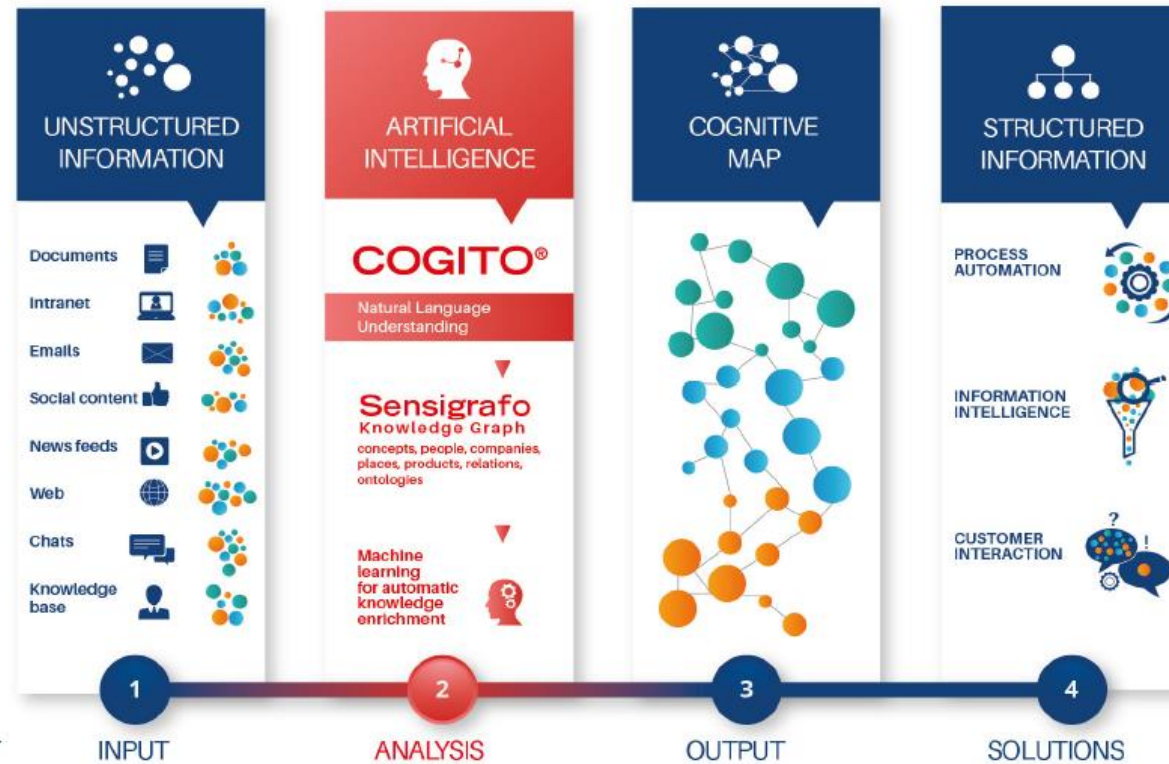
UNSTRUCTURED INFORMATION

Documents
Intranet
Emails
Social content
News feeds
Web
Chats
Knowledge base

ARTIFICIAL INTELLIGENCE

COGITO®

Natural Language Understanding

Sensigrafo
Knowledge Graph
concepts, people, companies, places, products, relations, ontologies

Machine learning for automatic knowledge enrichment

COGNITIVE MAP

STRUCTURED INFORMATION

PROCESS AUTOMATION

INFORMATION INTELLIGENCE

CUSTOMER INTERACTION

1
INPUT

2
ANALYSIS

3
OUTPUT

4
SOLUTIONS